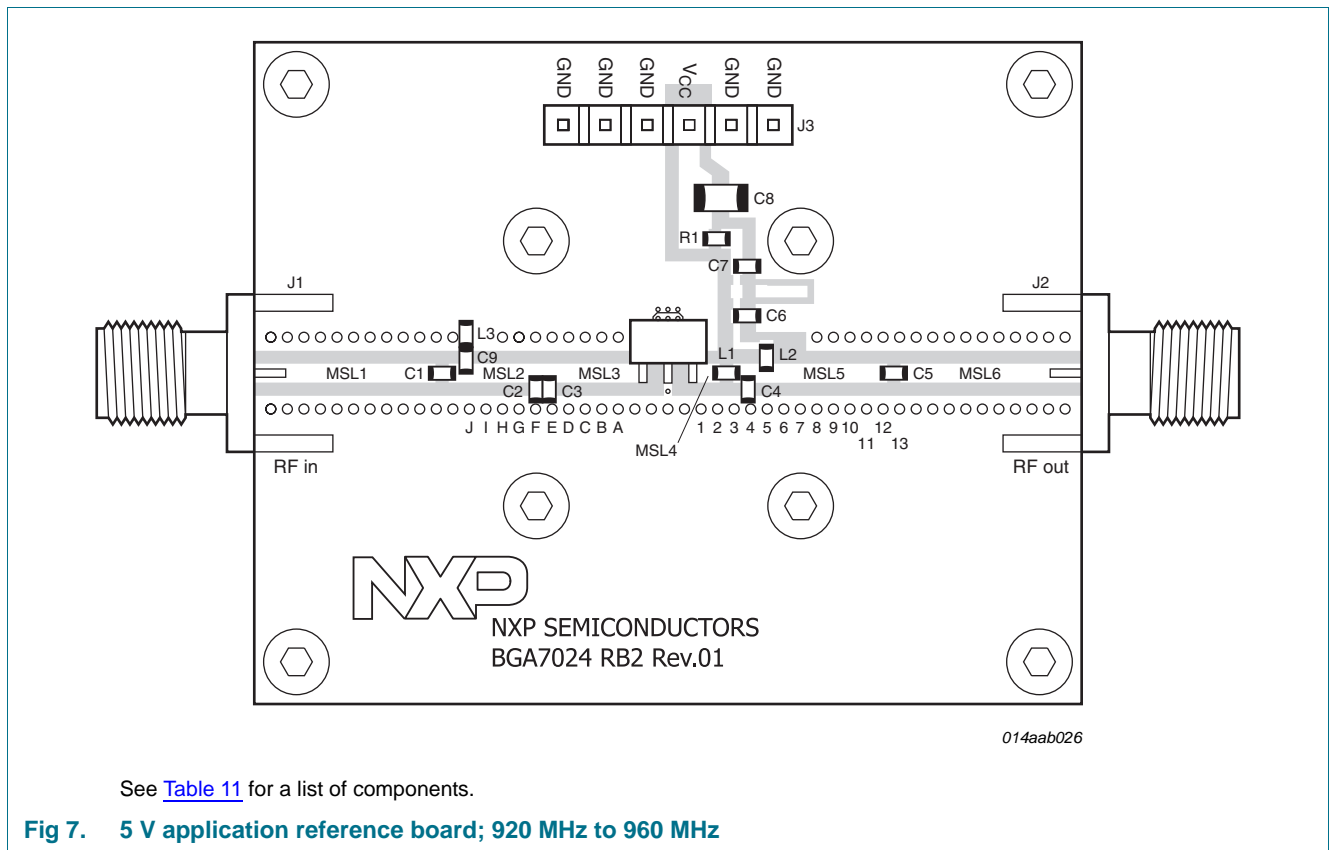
GND GND GND VCC GND GND

J3

C8

R1

C7

J1

J2

L3

C6

C9

L1

L2

MSL1

C1

MSL2

MSL3

MSL5

C5

MSL6

C2

C3

C4

J I H G F E D C B A

1 2 3 4 5 6 7 8 9 10 12

11 13

MSL4

RF in

RF out

NXP

NXP SEMICONDUCTORS
BGA7024 RB2 Rev.01

014aab026

See Table 11 for a list of components.

Fig 7. 5 V application reference board; 920 MHz to 960 MHz